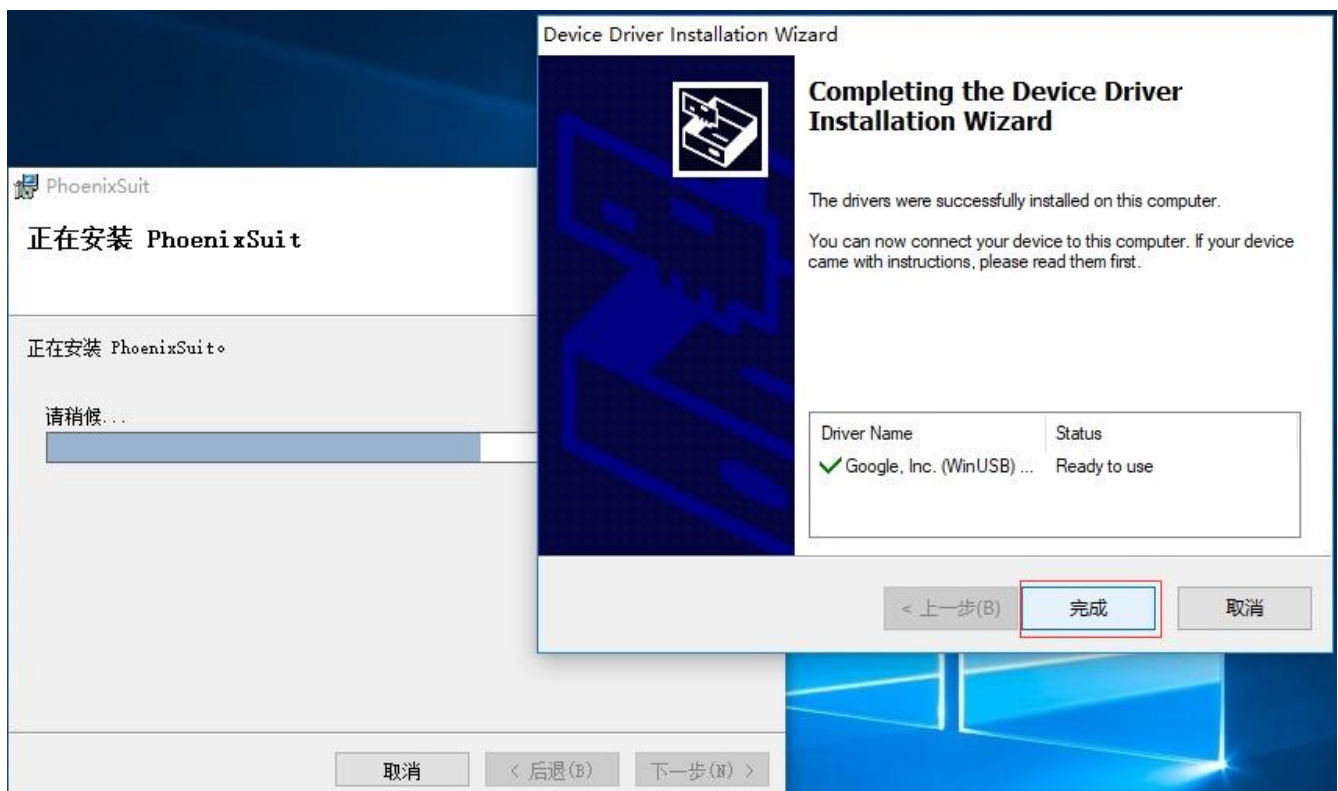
PhoenixSuit

正在安装 PhoenixSuit

正在安装 PhoenixSuit。

请稍候...

取消 < 后退(B) 下一步(N) >

Device Driver Installation Wizard

Completing the Device Driver Installation Wizard

The drivers were successfully installed on this computer.

You can now connect your device to this computer. If your device came with instructions, please read them first.

| Driver Name | Status |
|---|---|
| Google, Inc. (WinUSB) ... | Ready to use |

< 上一步(B) 完成 取消